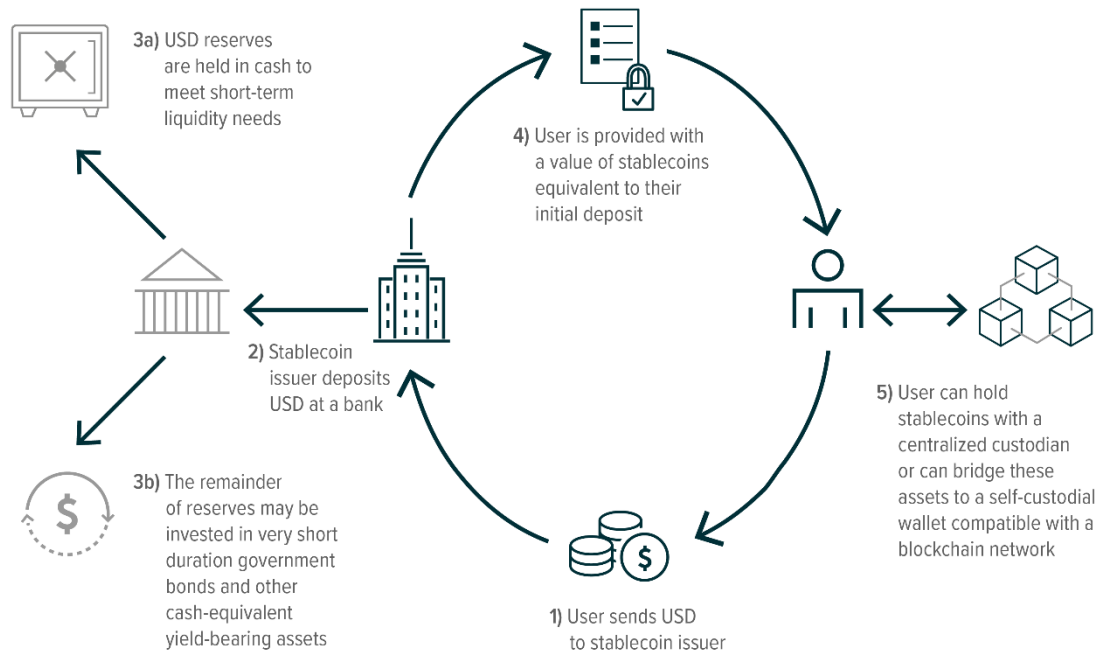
3a) USD reserves are held in cash to meet short-term liquidity needs

4) User is provided with a value of stablecoins equivalent to their initial deposit

2) Stablecoin issuer deposits USD at a bank

5) User can hold stablecoins with a centralized custodian or can bridge these assets to a self-custodial wallet compatible with a blockchain network

3b) The remainder of reserves may be invested in very short duration government bonds and other cash-equivalent yield-bearing assets

$

$

1) User sends USD to stablecoin issuer